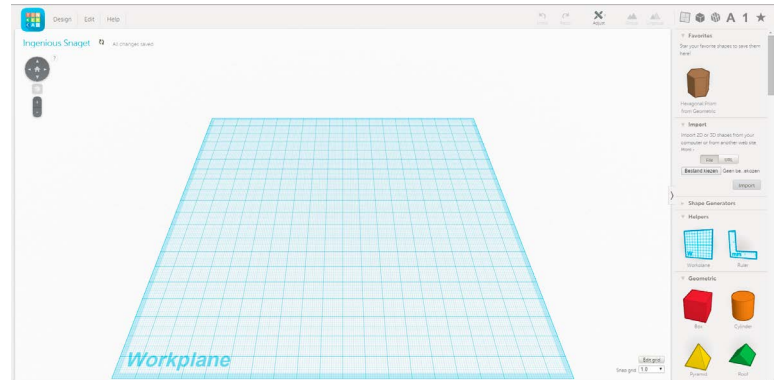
Design Edit Help

Undo Redo Adjust Group Ungroup

A 1 ★

Ingenious Snaget All changes saved

Favorites

Star your favorite shapes to save them here!

Hexagonal Prism from Geometric

Import

Import 2D or 3D shapes from your computer or from another web site. More...

File URL

Bestand kiezen Geen be...ekozen

Import

Shape Generators

Helpers

Workplane Ruler

Geometric

Box Cylinder

Pyramid Roof

Workplane

Edit grid

Snap grid 1.0